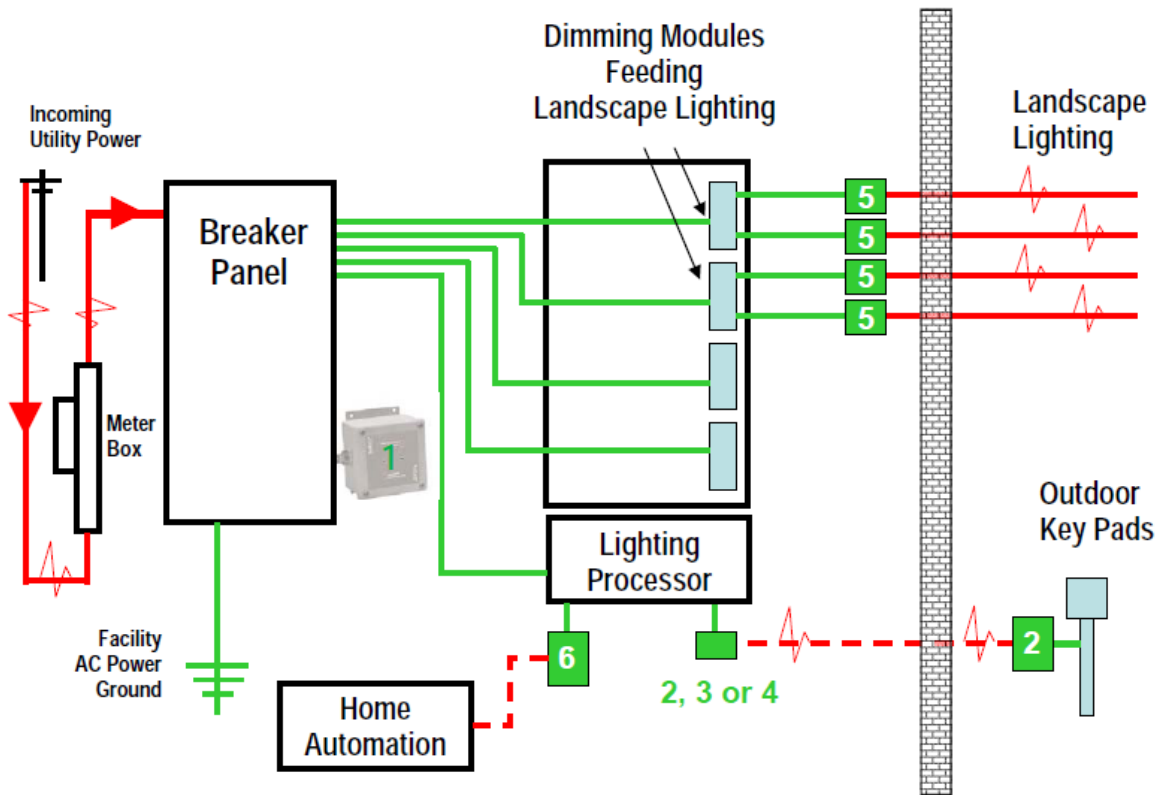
Dimming Modules
Feeding
Landscape Lighting

Landscape
Lighting

Incoming
Utility Power

Breaker
Panel

5
5
5
5

Meter
Box

1

Outdoor
Key Pads

Lighting
Processor

Facility
AC Power
Ground

6

2, 3 or 4

2

Home
Automation